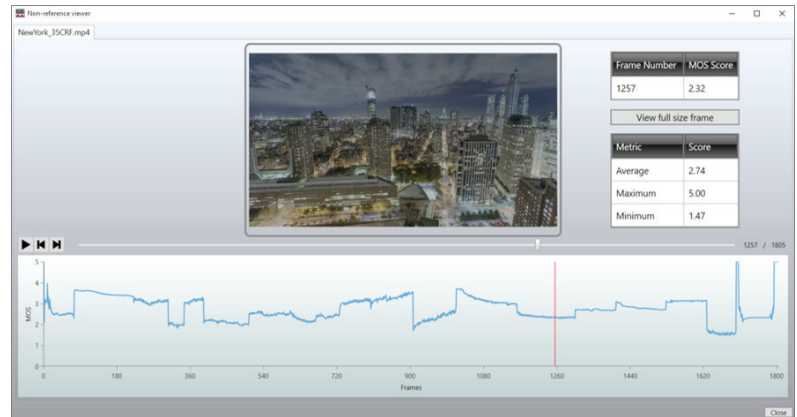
Non-reference viewer

NewYork_35CRF.mp4

| Frame Number | MOS Score |
|---|---|
| 1257 | 2.32 |

View full size frame

| Metric | Score |
|---|---|
| Average | 2.74 |
| Maximum | 5.00 |
| Minimum | 1.47 |

1257 / 1805

5
4
3
2
1
0
MOS

0 180 360 540 720 900 1080 1260 1440 1620 1800
Frames

Close